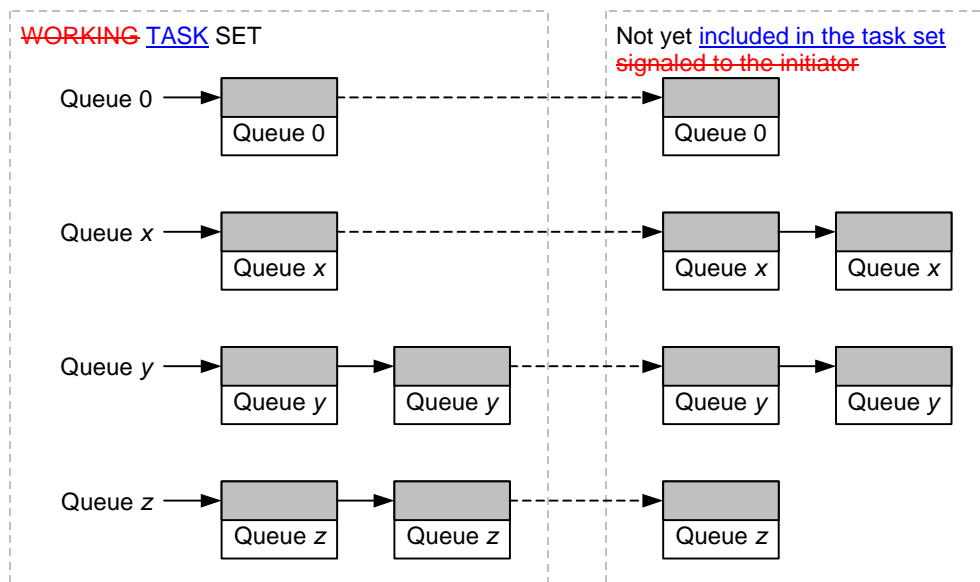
WORKING TASK SET

Queue 0
Queue 0

Queue *x*
Queue *x*

Queue *y*
Queue *y*
Queue *y*

Queue *z*
Queue *z*
Queue *z*

Not yet included in the task set signaled to the initiator

Queue 0

Queue *x*
Queue *x*

Queue *y*
Queue *y*

Queue *z*